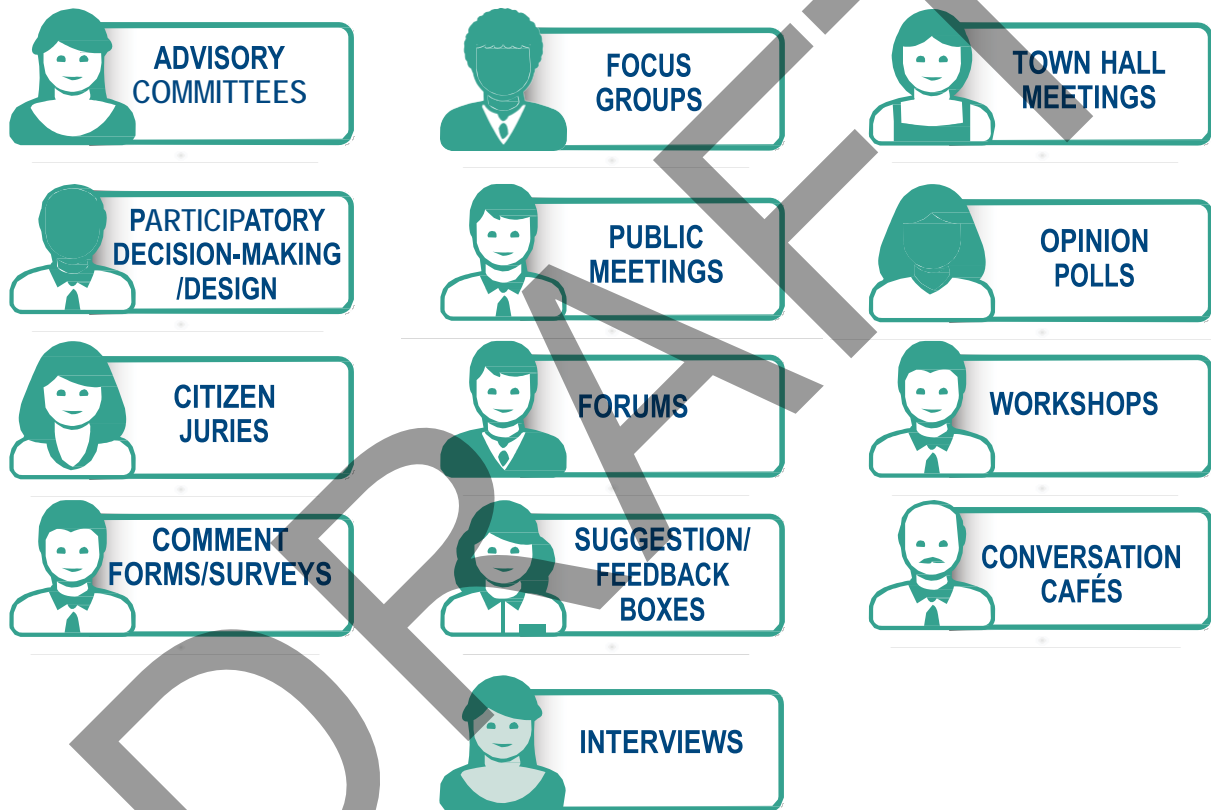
ADVISORY COMMITTEES

FOCUS GROUPS

TOWN HALL MEETINGS

PARTICIPATORY DECISION-MAKING /DESIGN

PUBLIC MEETINGS

OPINION POLLS

CITIZEN JURIES

FORUMS

WORKSHOPS

COMMENT FORMS/SURVEYS

SUGGESTION/ FEEDBACK BOXES

CONVERSATION CAFÉS

INTERVIEWS

DRAFT